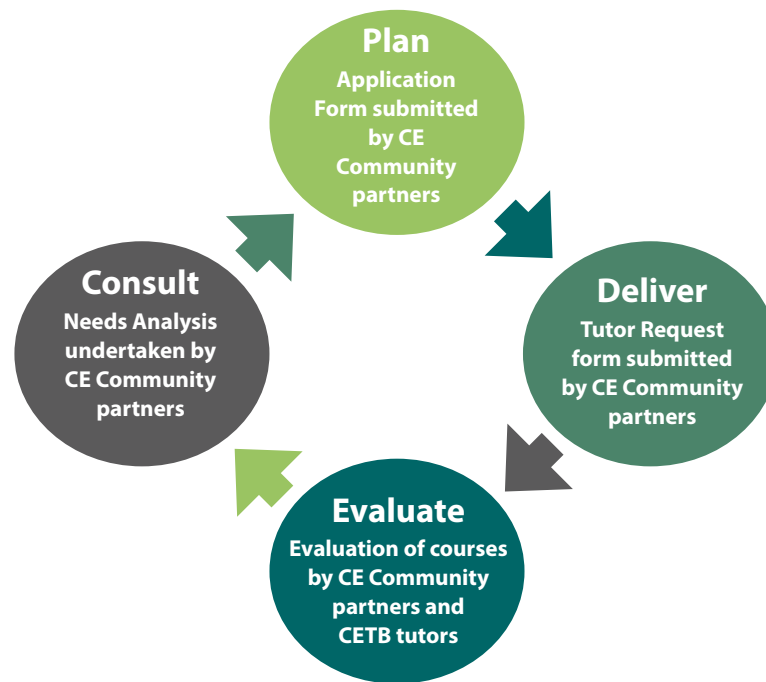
Plan
Application Form submitted by CE Community partners

Deliver
Tutor Request form submitted by CE Community partners

Evaluate
Evaluation of courses by CE Community partners and CETB tutors

Consult
Needs Analysis undertaken by CE Community partners